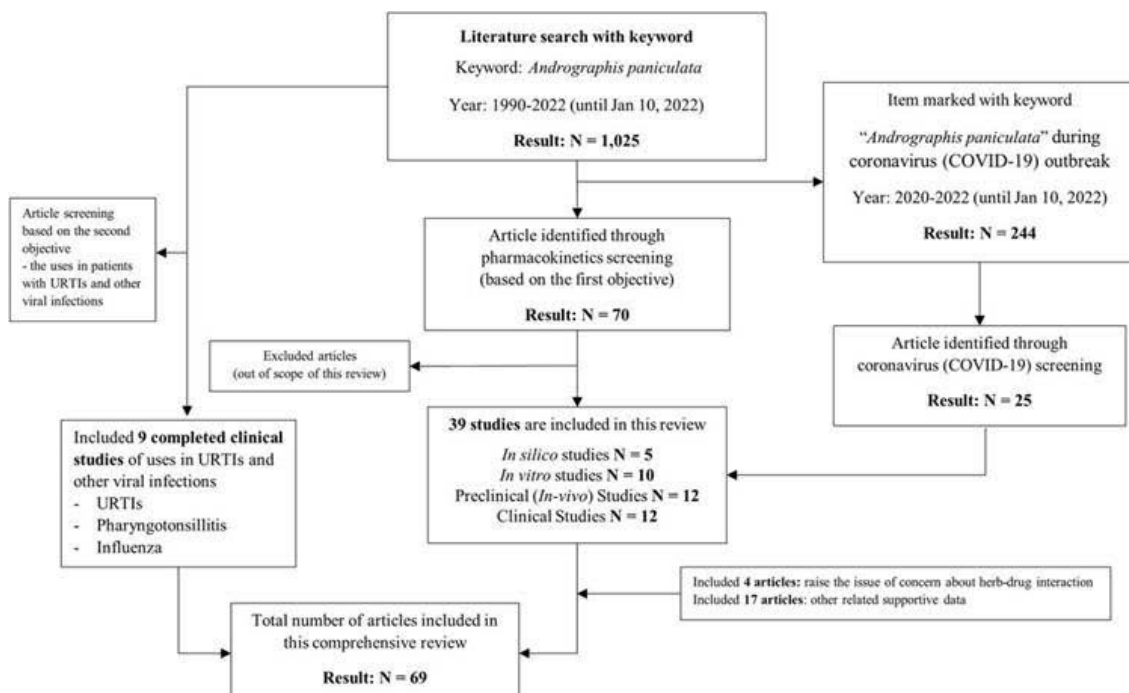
Literature search with keyword

Keyword: Andrographis paniculata

Year: 1990-2022 (until Jan 10, 2022)

Result: N = 1,025

Item marked with keyword "Andrographis paniculata" during coronavirus (COVID-19) outbreak

Year: 2020-2022 (until Jan 10, 2022)

Result: N = 244

Article screening based on the second objective
- the uses in patients with URTIs and other viral infections

Article identified through pharmacokinetics screening (based on the first objective)

Result: N = 70

Article identified through coronavirus (COVID-19) screening

Result: N = 25

Excluded articles (out of scope of this review)

39 studies are included in this review

In silico studies N = 5
In vitro studies N = 10
Preclinical (In-vivo) Studies N = 12
Clinical Studies N = 12

Included 9 completed clinical studies of uses in URTIs and other viral infections
- URTIs
- Pharyngotonsillitis
- Influenza

Included 4 articles: raise the issue of concern about herb-drug interaction
Included 17 articles: other related supportive data

Total number of articles included in this comprehensive review

Result: N = 69